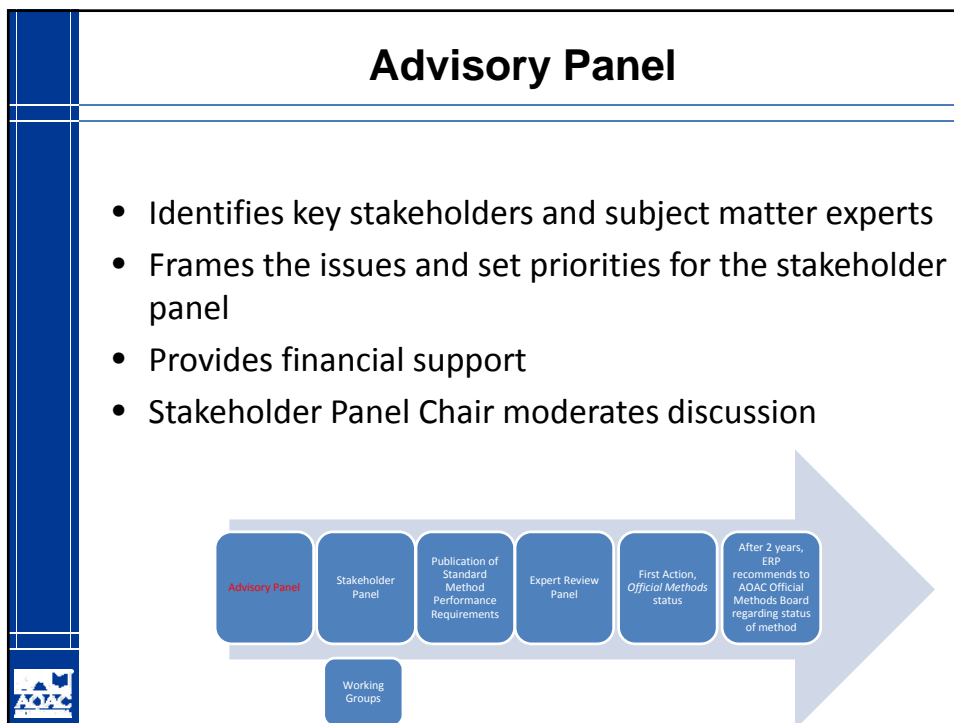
Advisory Panel

- Identifies key stakeholders and subject matter experts
- Frames the issues and set priorities for the stakeholder panel
- Provides financial support
- Stakeholder Panel Chair moderates discussion

Advisory Panel

Stakeholder Panel

Publication of Standard Method Performance Requirements

Expert Review Panel

First Action, *Official Methods* status

After 2 years, ERP recommends to AOAC Official Methods Board regarding status of method

Working Groups

AOAC